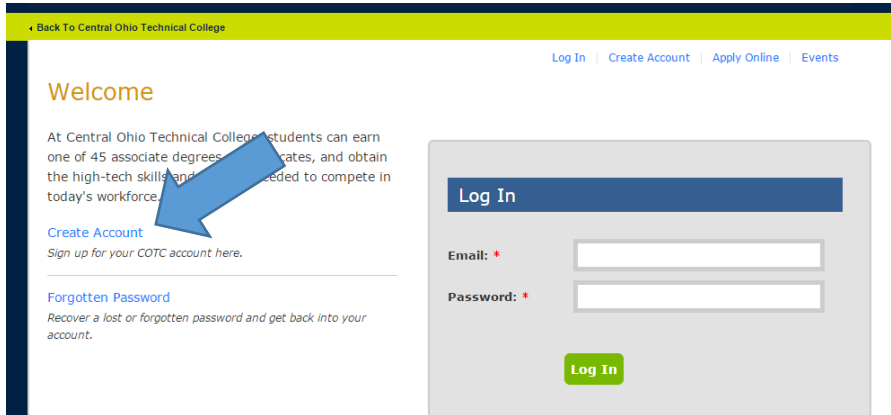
‹ Back To Central Ohio Technical College

Log In | Create Account | Apply Online | Events

Welcome

At Central Ohio Technical College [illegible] students can earn one of 45 associate degrees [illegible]cates, and obtain the high-tech skills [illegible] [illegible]eeded to compete in today's workforce.

Create Account
Sign up for your COTC account here.

Forgotten Password
Recover a lost or forgotten password and get back into your account.

Log In

Email: *

Password: *

Log In